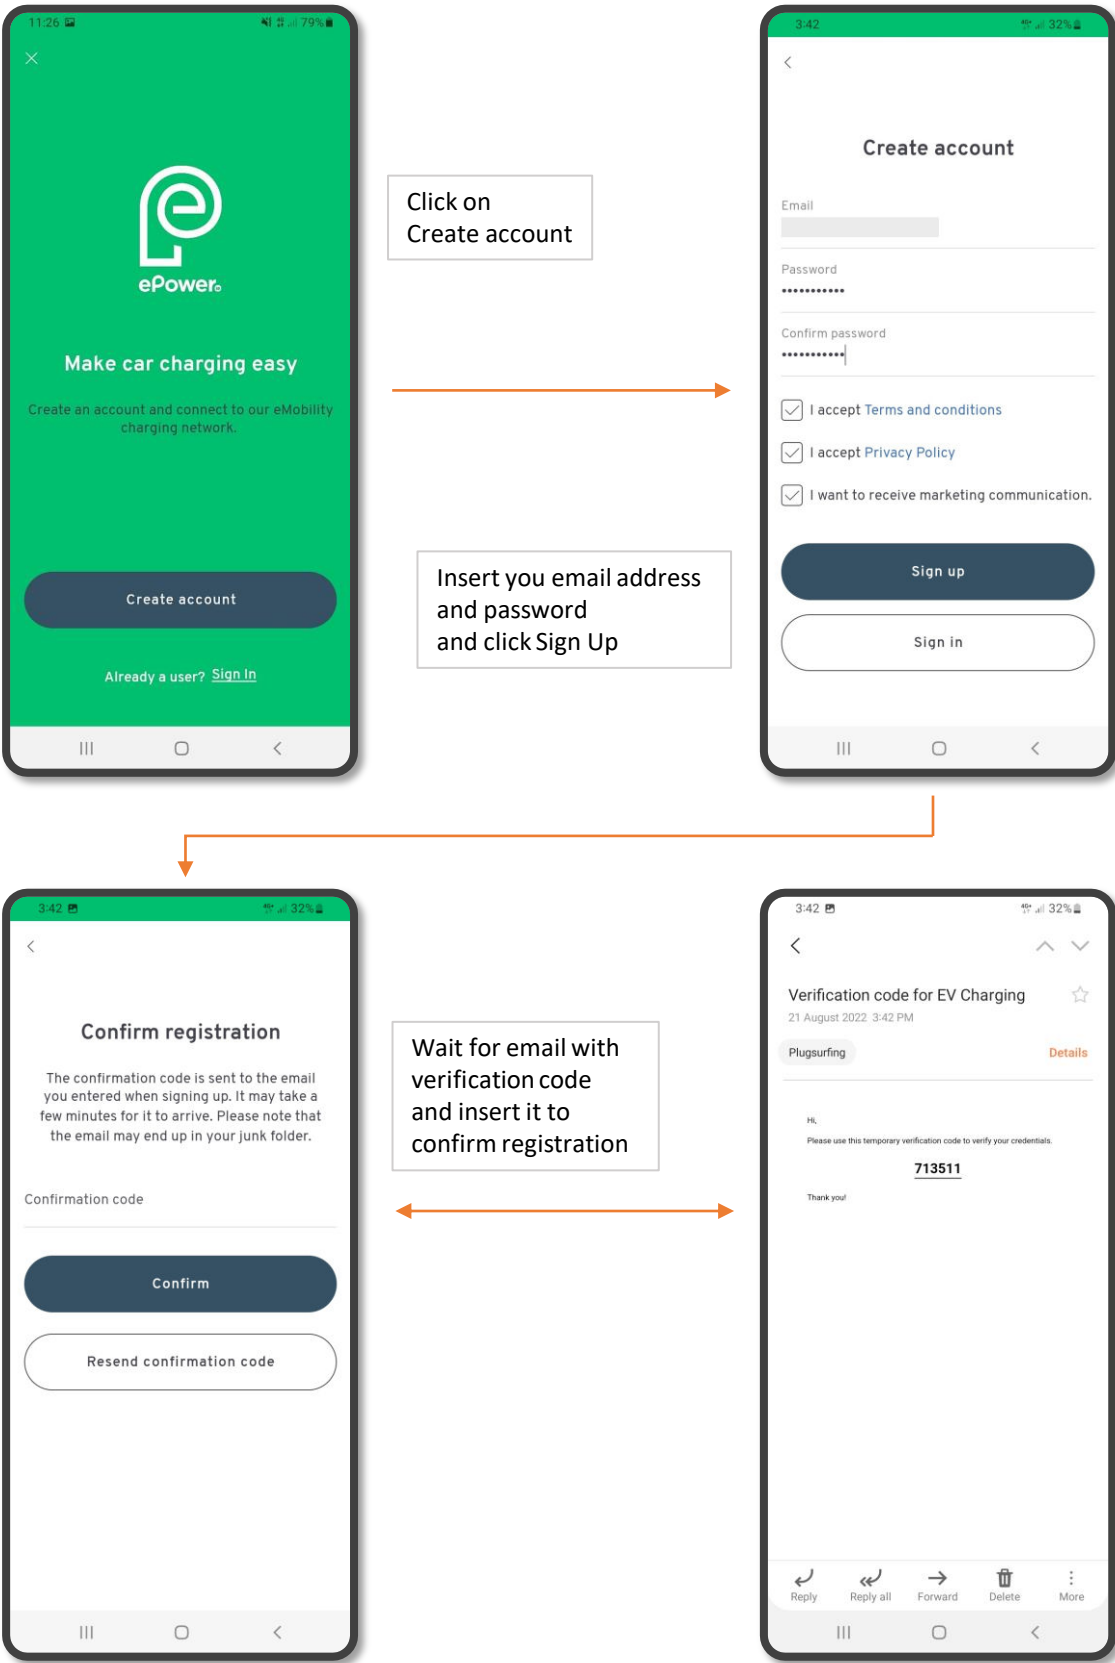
11:26 79%

ePower

Make car charging easy

Create an account and connect to our eMobility charging network.

Create account

Already a user? Sign In

Click on Create account

3:42 32%

Create account

Email

Password

•••••••••••

Confirm password

•••••••••••

I accept Terms and conditions

I accept Privacy Policy

I want to receive marketing communication.

Sign up

Sign in

Insert you email address and password and click Sign Up

3:42 32%

Confirm registration

The confirmation code is sent to the email you entered when signing up. It may take a few minutes for it to arrive. Please note that the email may end up in your junk folder.

Confirmation code

Confirm

Resend confirmation code

Wait for email with verification code and insert it to confirm registration

3:42 32%

Verification code for EV Charging

21 August 2022 3:42 PM

Plugsurfing

Details

Hi,

Please use this temporary verification code to verify your credentials.

713511

Thank you!

Reply Reply all Forward Delete More